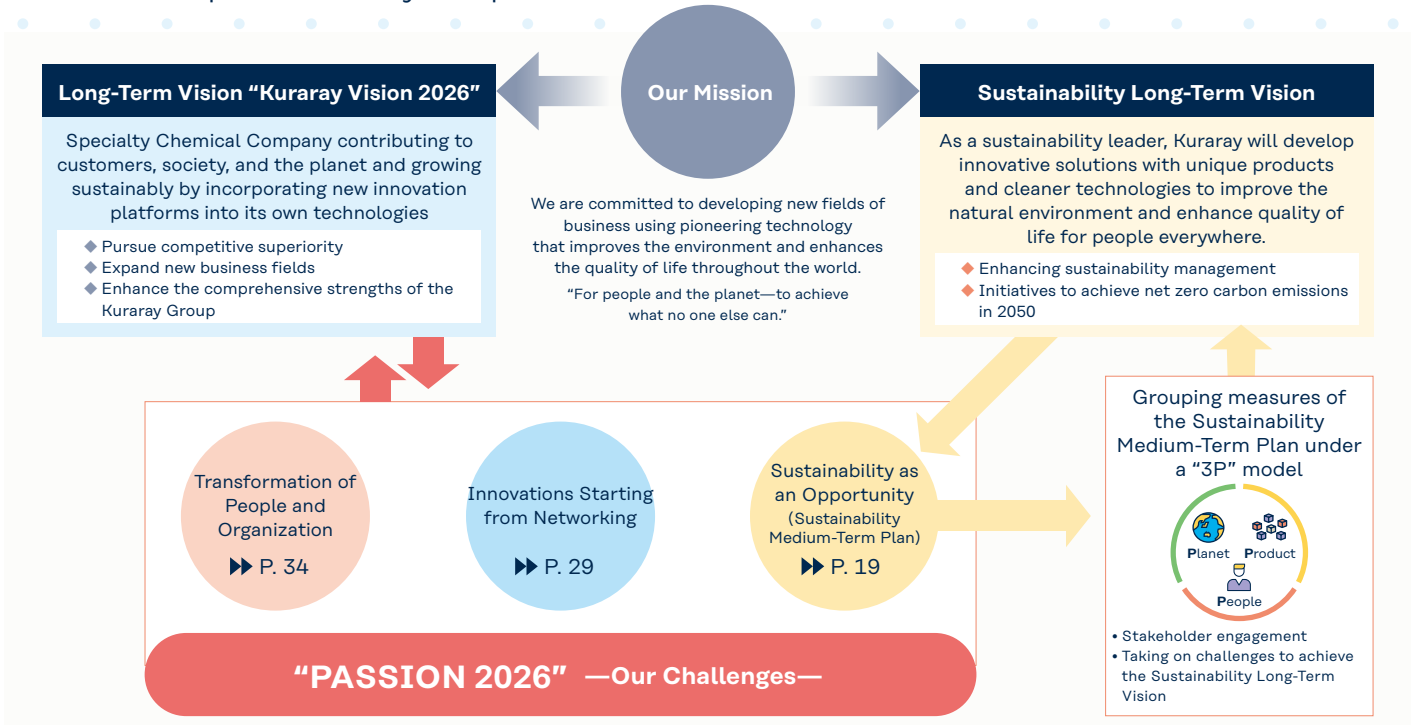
Long-Term Vision “Kuraray Vision 2026”

Specialty Chemical Company contributing to customers, society, and the planet and growing sustainably by incorporating new innovation platforms into its own technologies

◆ Pursue competitive superiority
◆ Expand new business fields
◆ Enhance the comprehensive strengths of the Kuraray Group

Our Mission

We are committed to developing new fields of business using pioneering technology that improves the environment and enhances the quality of life throughout the world.

“For people and the planet—to achieve what no one else can.”

Sustainability Long-Term Vision

As a sustainability leader, Kuraray will develop innovative solutions with unique products and cleaner technologies to improve the natural environment and enhance quality of life for people everywhere.

◆ Enhancing sustainability management
◆ Initiatives to achieve net zero carbon emissions in 2050

Transformation of People and Organization
▶▶ P. 34

Innovations Starting from Networking
▶▶ P. 29

Sustainability as an Opportunity (Sustainability Medium-Term Plan)
▶▶ P. 19

“PASSION 2026” —Our Challenges—

Grouping measures of the Sustainability Medium-Term Plan under a “3P” model

Planet Product People

• Stakeholder engagement
• Taking on challenges to achieve the Sustainability Long-Term Vision